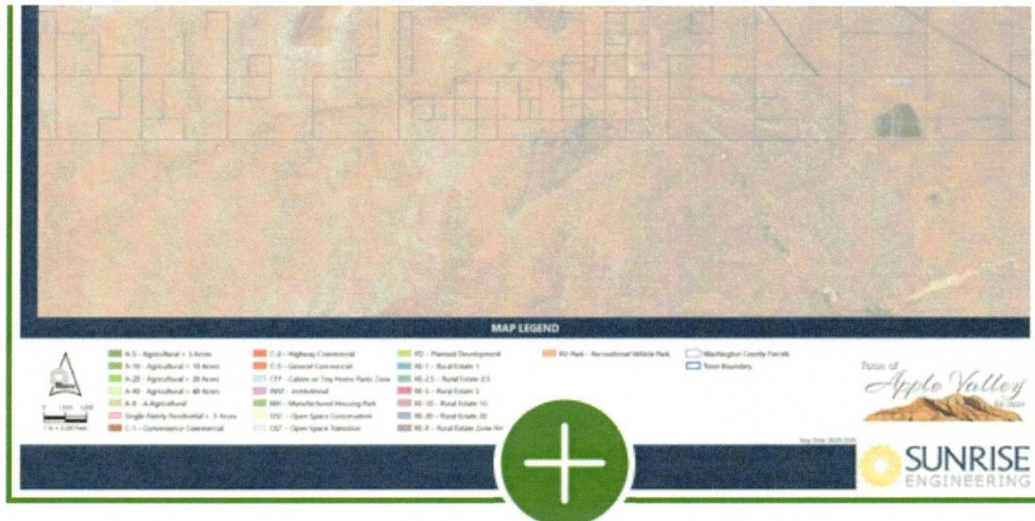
MAP LEGEND

A-5 - Agricultural > 5 Acres
A-10 - Agricultural > 10 Acres
A-20 - Agricultural > 20 Acres
A-40 - Agricultural > 40 Acres
A-X - A Agricultural
Single Family Residential > .5 Acres
C-1 - Convenience Commercial

C-2 - Highway Commercial
C-3 - General Commercial
CTP - Cabin or Tiny Home Parks Zone
INST - Institutional
MH - Manufactured Housing Park
OSC - Open Space Conservation
OST - Open Space Transition

PD - Planned Development
RE-1 - Rural Estate 1
RE-2.5 - Rural Estate 2.5
RE-5 - Rural Estate 5
RE-10 - Rural Estate 10
RE-20 - Rural Estate 20
RE-X - Rural Estate Zone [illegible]

RV Park - Recreational Vehicle Park

Washington County Parcels
Town Boundary

Map Date: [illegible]

Town of Apple Valley Est. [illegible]

SUNRISE ENGINEERING